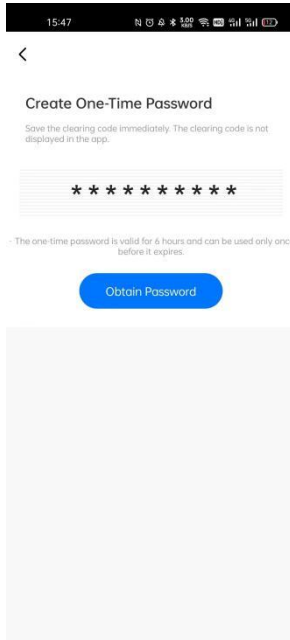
15:47

<

Create One-Time Password

Save the clearing code immediately. The clearing code is not displayed in the app.

* * * * * * * * * *

The one-time password is valid for 6 hours and can be used only onc before it expires.

Obtain Password